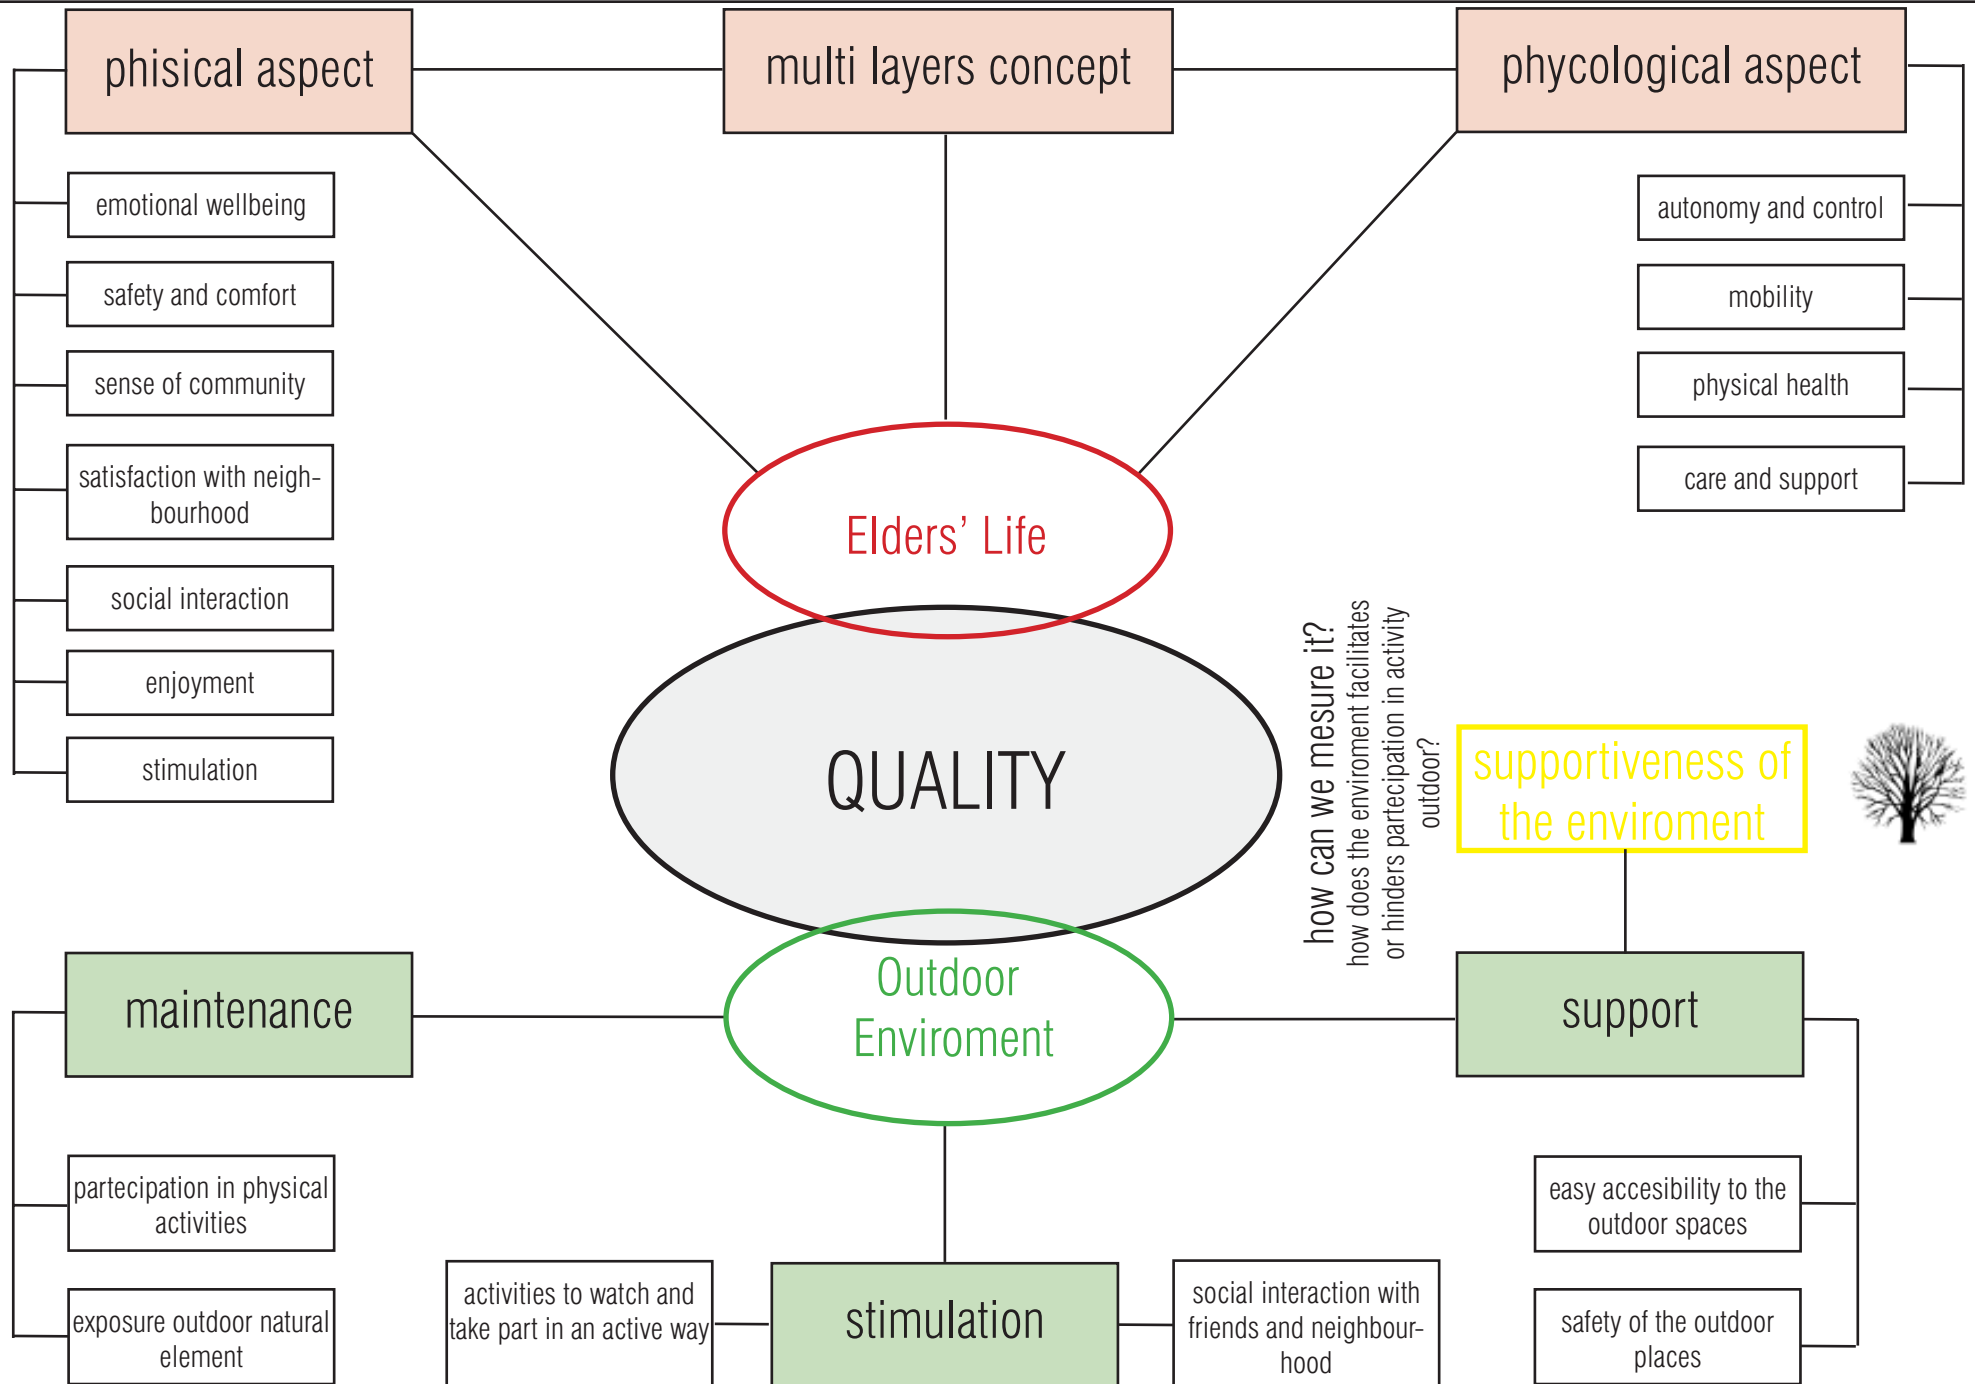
phisical aspect

multi layers concept

phycological aspect

emotional wellbeing

safety and comfort

sense of community

satisfaction with neighbourhood

social interaction

enjoyment

stimulation

autonomy and control

mobility

physical health

care and support

Elders' Life

QUALITY

how can we mesure it?
how does the enviroment facilitates or hinders partecipation in activity outdoor?

supportiveness of the enviroment

Outdoor Enviroment

maintenance

support

partecipation in physical activities

exposure outdoor natural element

activities to watch and take part in an active way

stimulation

social interaction with friends and neighbourhood

easy accesibility to the outdoor spaces

safety of the outdoor places